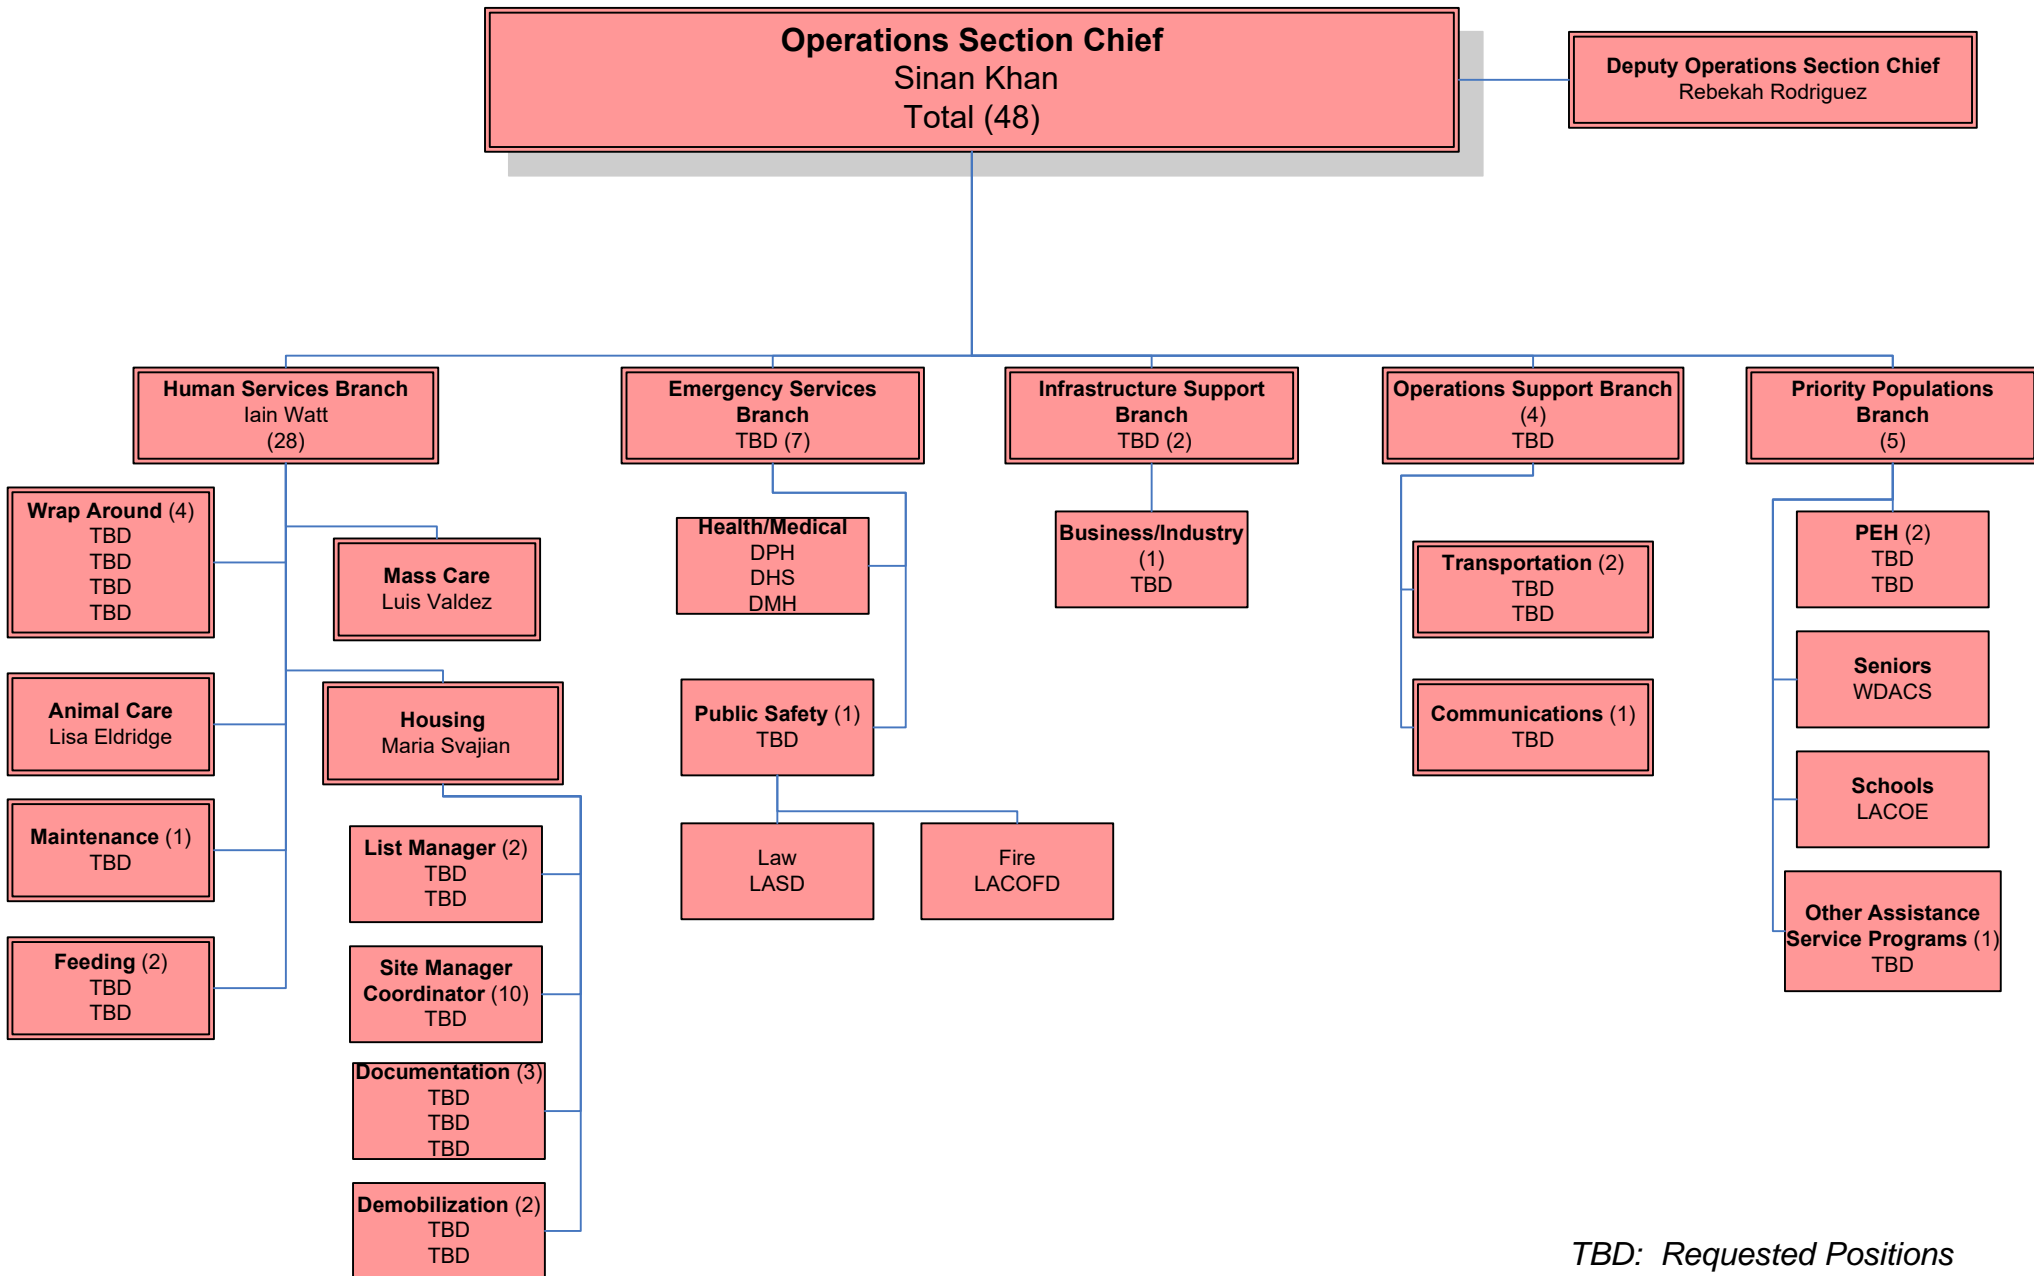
**Operations Section Chief**
Sinan Khan
Total (48)

**Deputy Operations Section Chief**
Rebekah Rodriguez

**Human Services Branch**
Iain Watt
(28)

**Emergency Services Branch**
TBD (7)

**Infrastructure Support Branch**
TBD (2)

**Operations Support Branch**
(4)
TBD

**Priority Populations Branch**
(5)

**Wrap Around** (4)
TBD
TBD
TBD
TBD

**Mass Care**
Luis Valdez

**Animal Care**
Lisa Eldridge

**Housing**
Maria Svajian

**Maintenance** (1)
TBD

**List Manager** (2)
TBD
TBD

**Feeding** (2)
TBD
TBD

**Site Manager Coordinator** (10)
TBD

**Documentation** (3)
TBD
TBD
TBD

**Demobilization** (2)
TBD
TBD

**Health/Medical**
DPH
DHS
DMH

**Public Safety** (1)
TBD

Law
LASD

Fire
LACOFD

**Business/Industry**
(1)
TBD

**Transportation** (2)
TBD
TBD

**Communications** (1)
TBD

**PEH** (2)
TBD
TBD

**Seniors**
WDACS

**Schools**
LACOE

**Other Assistance Service Programs** (1)
TBD

*TBD: Requested Positions*